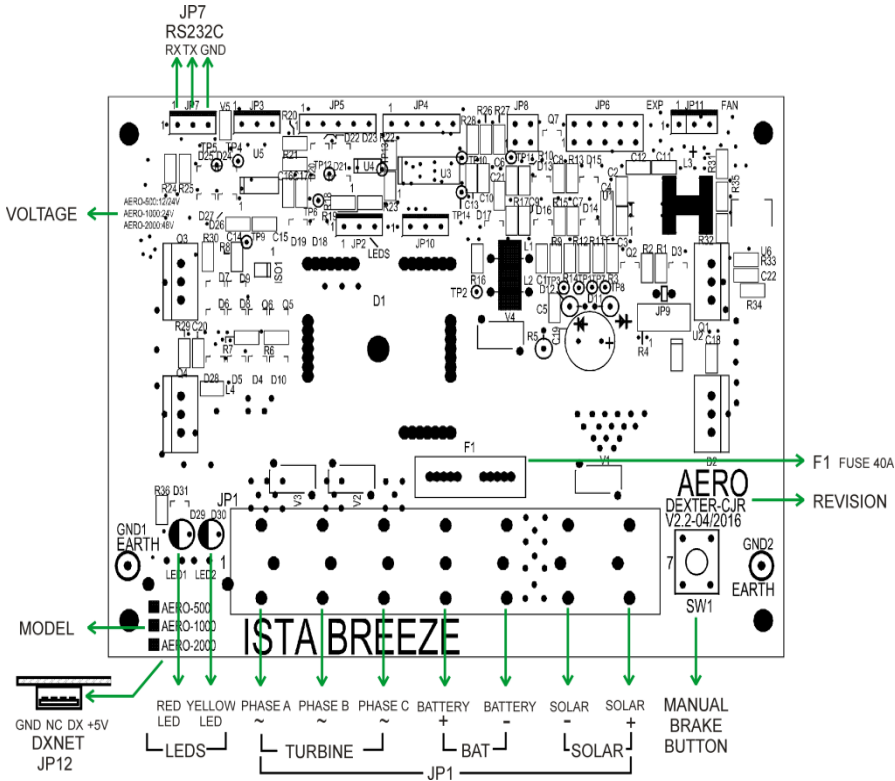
JP7
RS232C
RX TX GND

1 JP7 V5 1 JP3 R20 1 JP5 JP4 R26 R27 JP8 JP6 EXP 1 JP11 FAN

VOLTAGE

AERO-500:12/24V
AERO-1000:24V
AERO-2000:48V

U5 D22 D23 U4 U3 Q7 D15 L3

Q3 R30 D18 JP2 LEDS JP10 L1 L2 TP2 V4 R32 U6 R33 C22 R34

D1

JP9 Q1 U2

Q4 D28 D5 D4 D10

F1

F1 FUSE 40A

AERO
DEXTER-CJR
V2.2-04/2016

REVISION

R36 D31
JP1
D29 D30
GND1
EARTH
LED1 LED2
1

7
SW1

GND2
EARTH

MODEL

AERO-500
AERO-1000
AERO-2000

ISTA BREEZE

GND NC DX +5V
DXNET
JP12

RED LED
YELLOW LED
PHASE A ~
PHASE B ~
PHASE C ~
BATTERY +
BATTERY -
SOLAR -
SOLAR +
MANUAL BRAKE BUTTON

LEDS
TURBINE
BAT
SOLAR
JP1